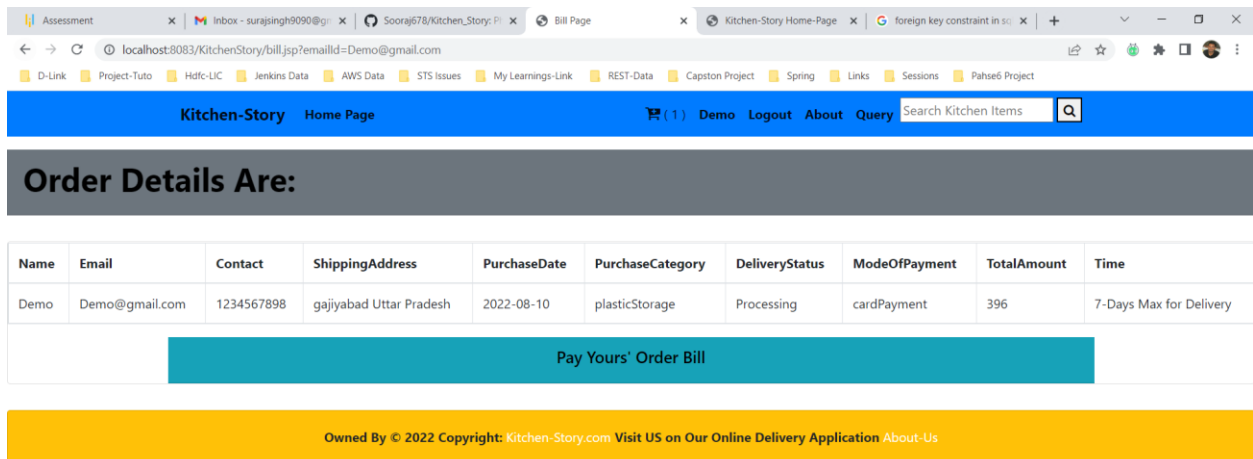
Assessment | Inbox - surajsingh9090@gm | Sooraj678/Kitchen_Story: P | Bill Page | Kitchen-Story Home-Page | foreign key constraint in sq | +

localhost:8083/KitchenStory/bill.jsp?emailId=Demo@gmail.com

D-Link | Project-Tuto | Hdfc-LIC | Jenkins Data | AWS Data | STS Issues | My Learnings-Link | REST-Data | Capston Project | Spring | Links | Sessions | Pahse6 Project

Kitchen-Story Home Page

(1) Demo Logout About Query Search Kitchen Items

Order Details Are:

| Name | Email | Contact | ShippingAddress | PurchaseDate | PurchaseCategory | DeliveryStatus | ModeOfPayment | TotalAmount | Time |
|---|---|---|---|---|---|---|---|---|---|
| Demo | Demo@gmail.com | 1234567898 | gajiyabad Uttar Pradesh | 2022-08-10 | plasticStorage | Processing | cardPayment | 396 | 7-Days Max for Delivery |

Pay Yours' Order Bill

Owned By © 2022 Copyright: Kitchen-Story.com Visit US on Our Online Delivery Application About-Us